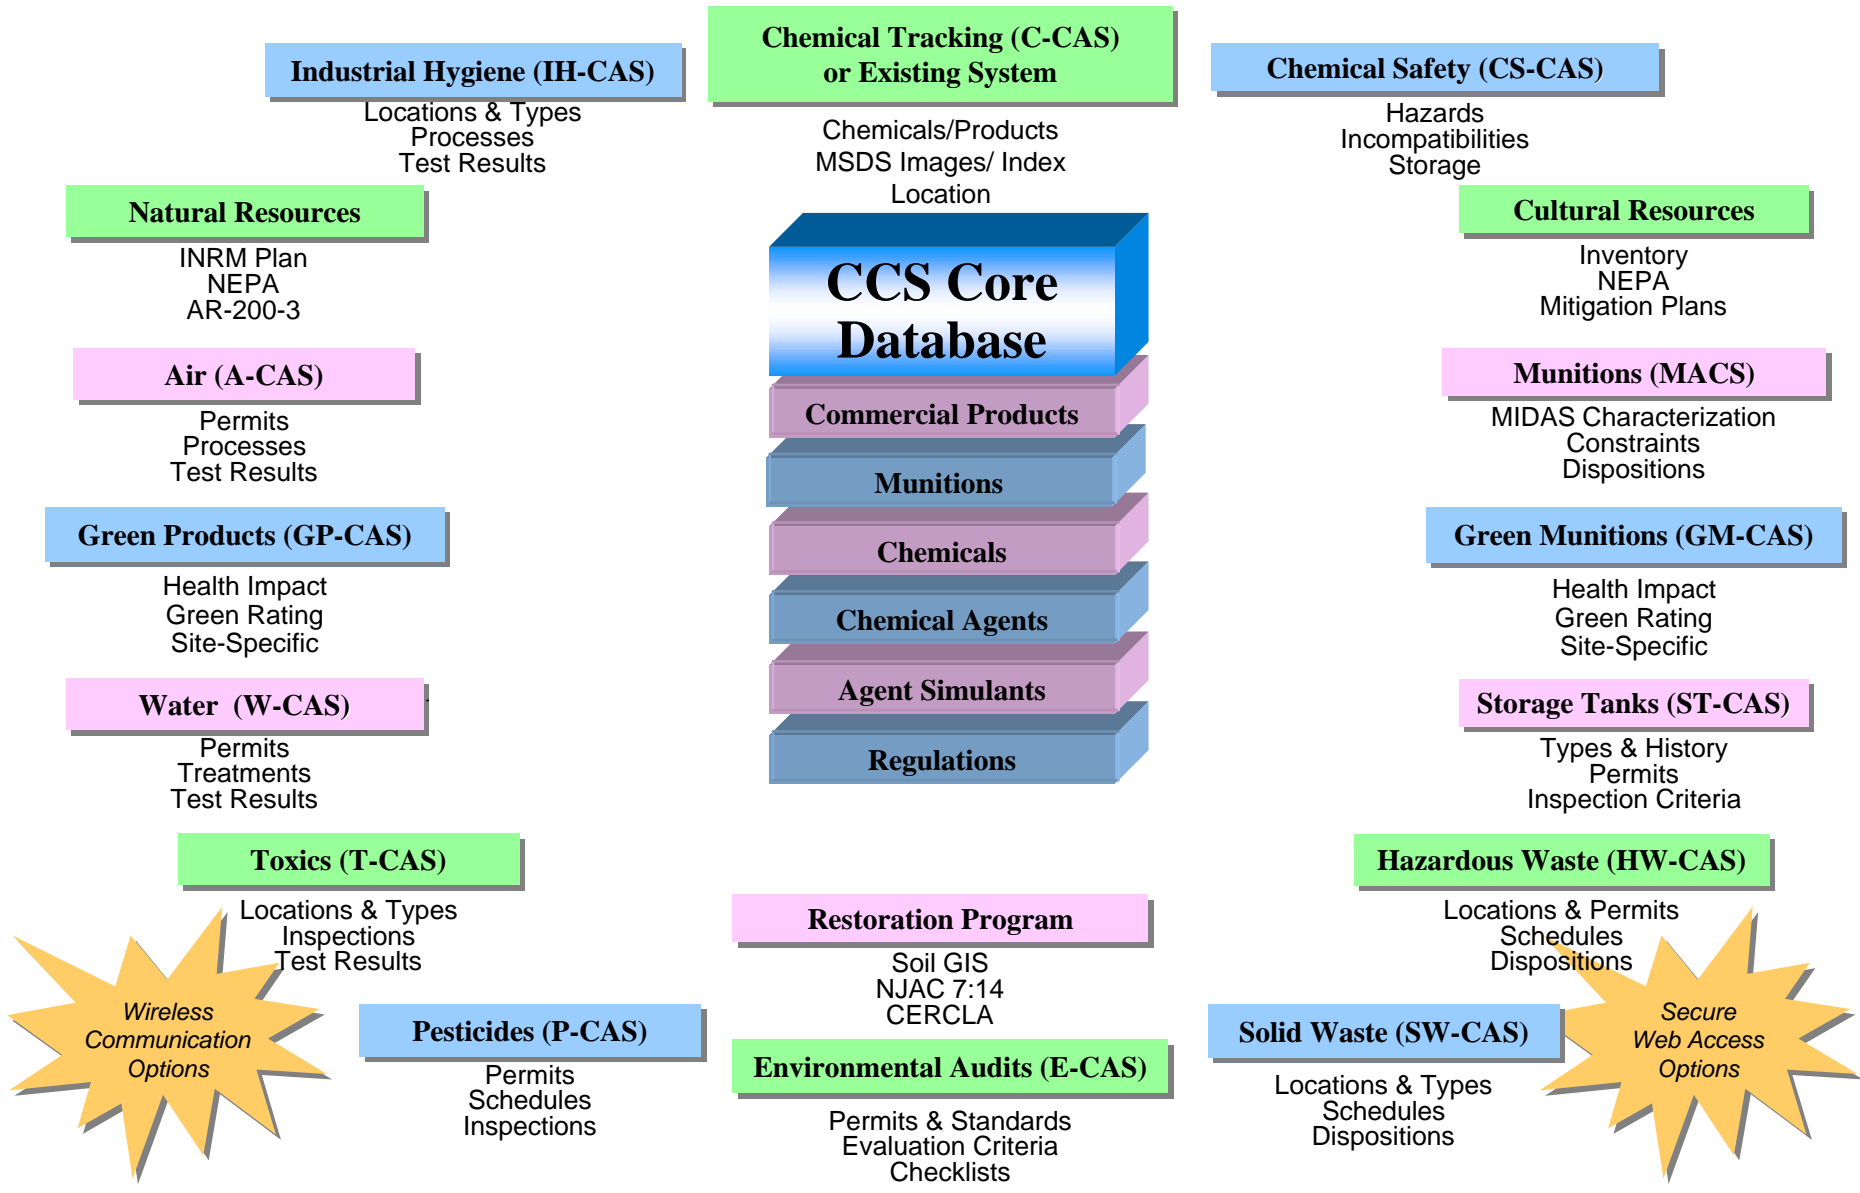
Industrial Hygiene (IH-CAS)
Locations & Types
Processes
Test Results

Chemical Tracking (C-CAS) or Existing System
Chemicals/Products
MSDS Images/ Index
Location

Chemical Safety (CS-CAS)
Hazards
Incompatibilities
Storage

Natural Resources
INRM Plan
NEPA
AR-200-3

Cultural Resources
Inventory
NEPA
Mitigation Plans

CCS Core Database
Commercial Products
Munitions
Chemicals
Chemical Agents
Agent Simulants
Regulations

Air (A-CAS)
Permits
Processes
Test Results

Munitions (MACS)
MIDAS Characterization
Constraints
Dispositions

Green Products (GP-CAS)
Health Impact
Green Rating
Site-Specific

Green Munitions (GM-CAS)
Health Impact
Green Rating
Site-Specific

Water (W-CAS)
Permits
Treatments
Test Results

Storage Tanks (ST-CAS)
Types & History
Permits
Inspection Criteria

Toxics (T-CAS)
Locations & Types
Inspections
Test Results

Hazardous Waste (HW-CAS)
Locations & Permits
Schedules
Dispositions

Restoration Program
Soil GIS
NJAC 7:14
CERCLA

Wireless Communication Options

Pesticides (P-CAS)
Permits
Schedules
Inspections

Environmental Audits (E-CAS)
Permits & Standards
Evaluation Criteria
Checklists

Solid Waste (SW-CAS)
Locations & Types
Schedules
Dispositions

Secure Web Access Options